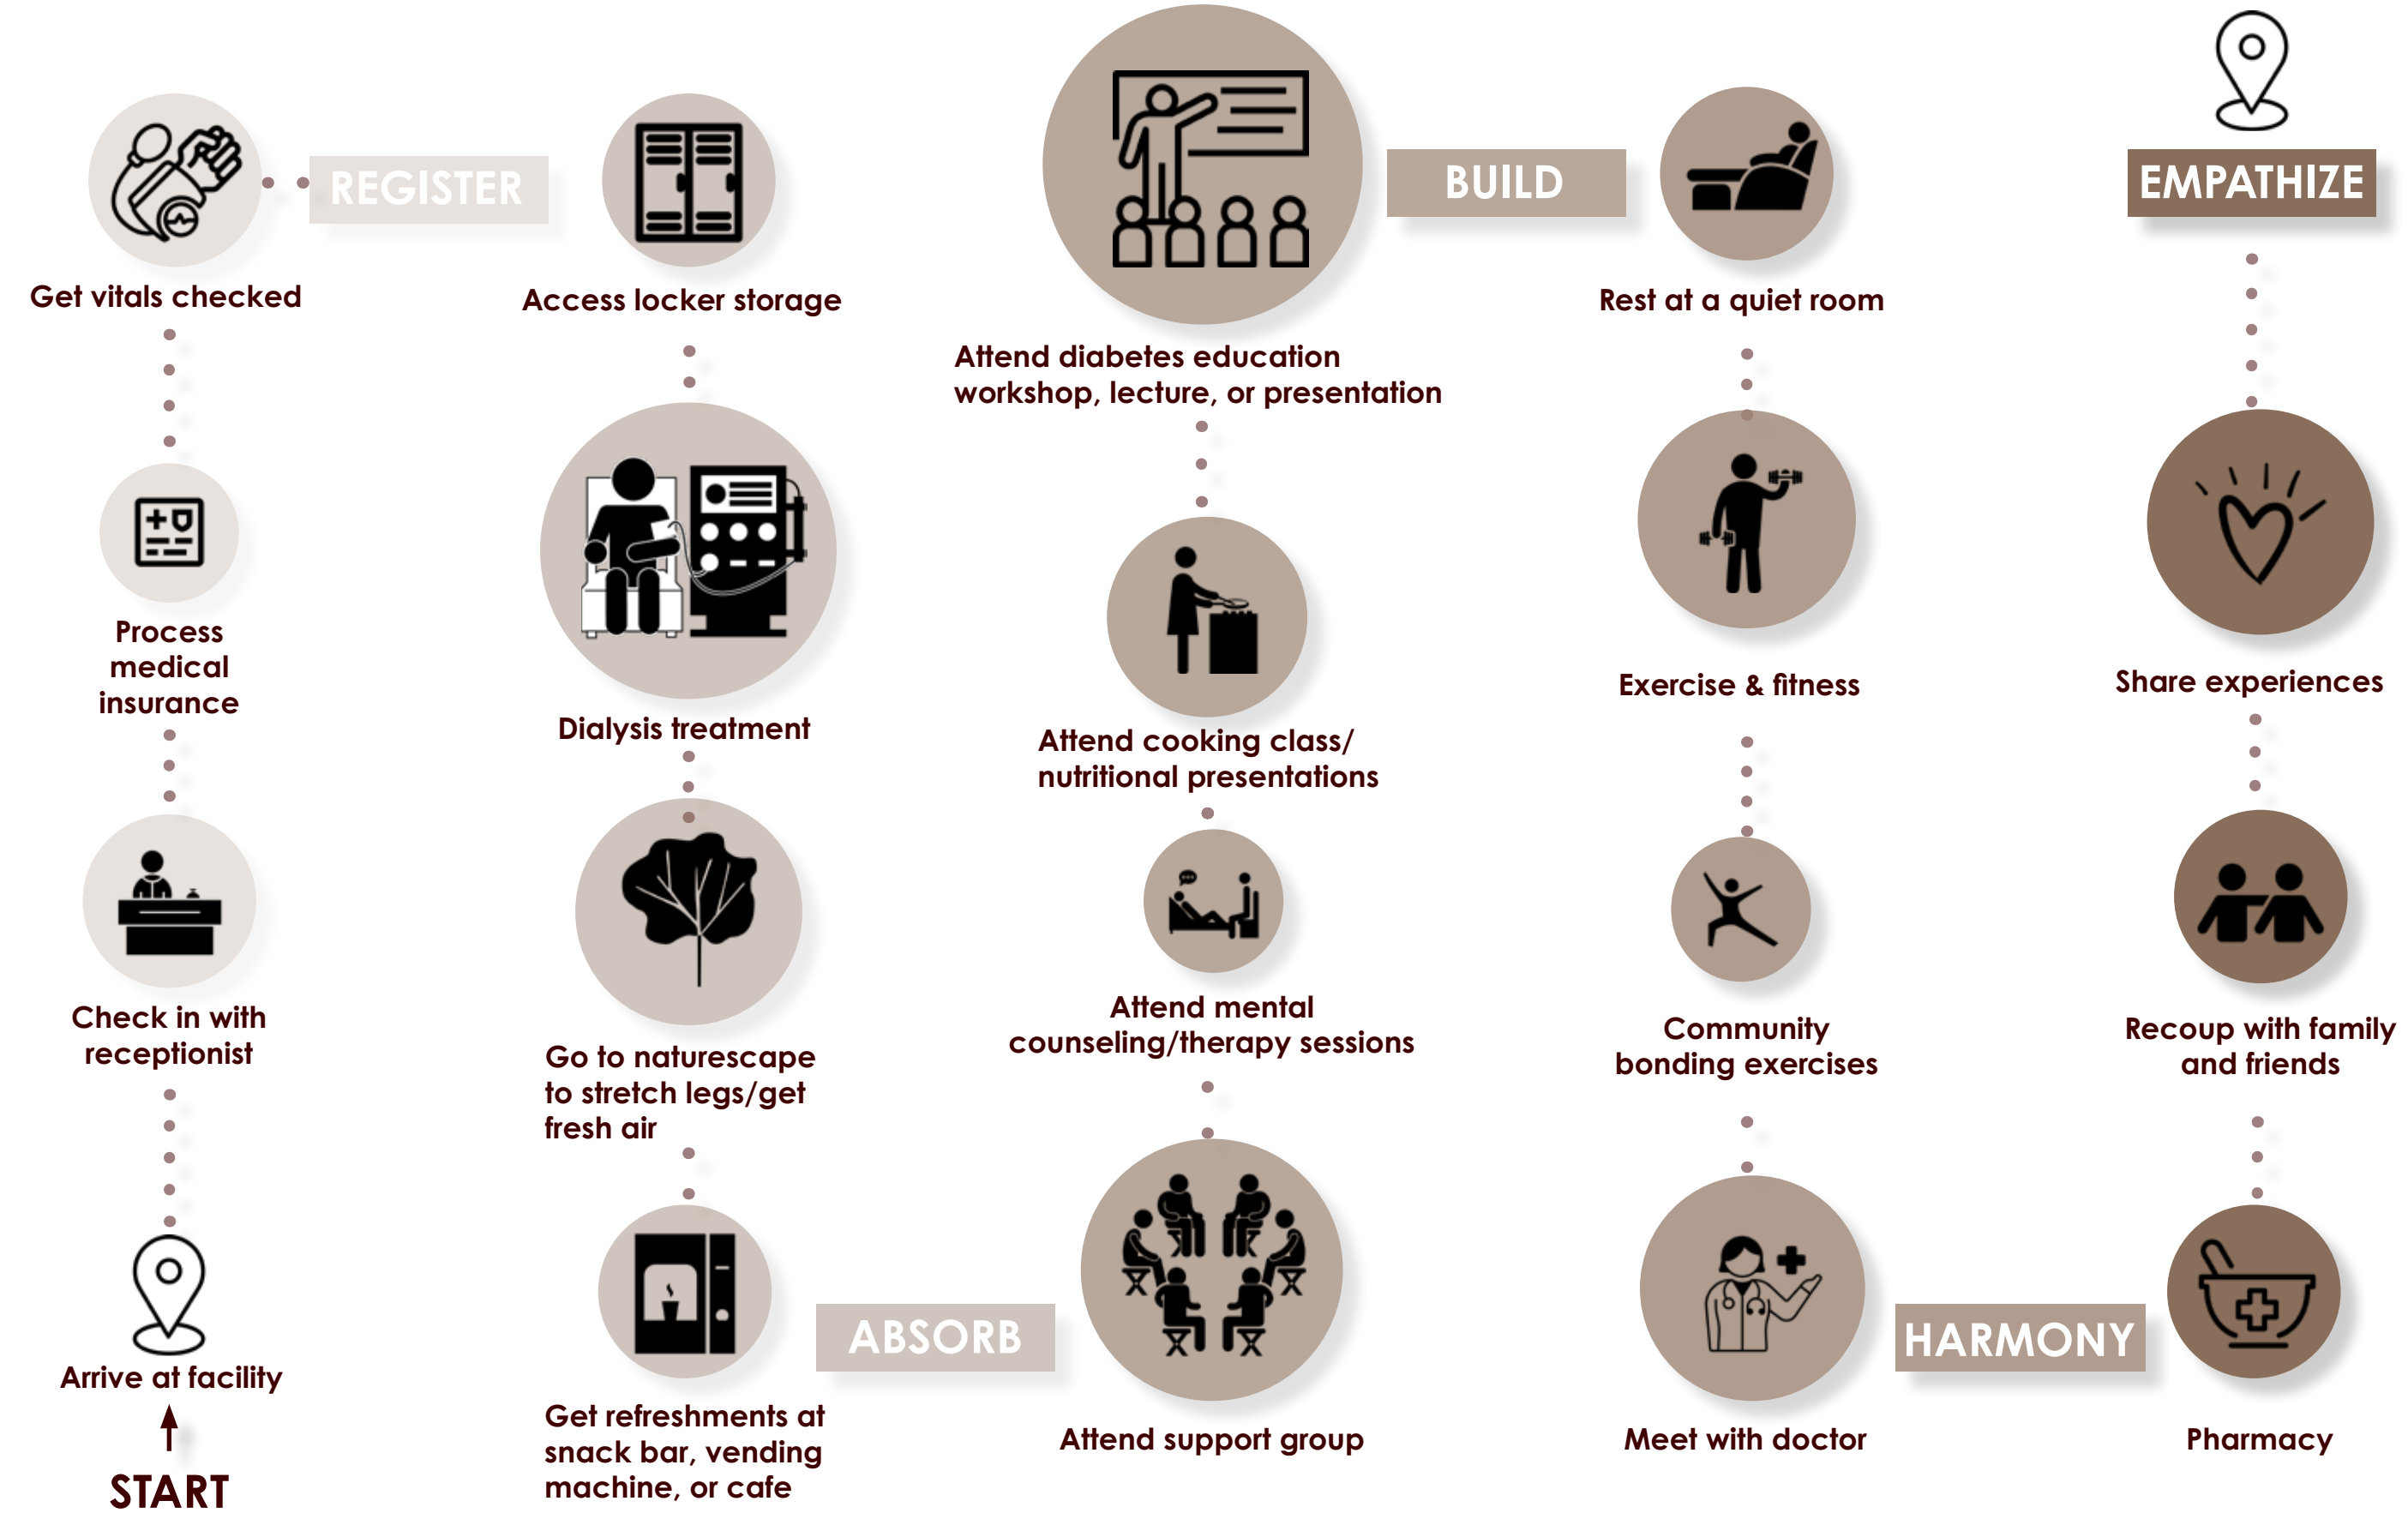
START

Arrive at facility

Check in with receptionist

Process medical insurance

Get vitals checked

REGISTER

Access locker storage

Dialysis treatment

Go to naturescape to stretch legs/get fresh air

Get refreshments at snack bar, vending machine, or cafe

ABSORB

Attend support group

Attend mental counseling/therapy sessions

Attend cooking class/ nutritional presentations

Attend diabetes education workshop, lecture, or presentation

BUILD

Rest at a quiet room

Exercise & fitness

Community bonding exercises

Meet with doctor

HARMONY

Pharmacy

Recoup with family and friends

Share experiences

EMPATHIZE